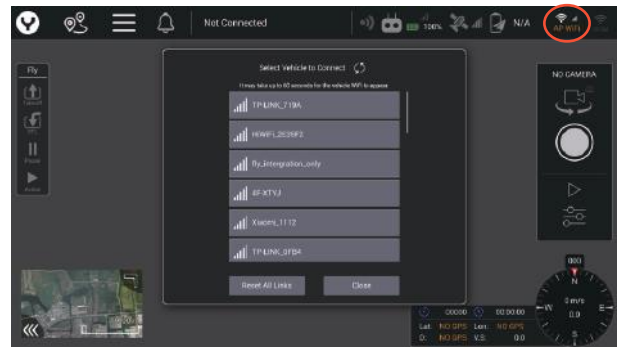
Not Connected

100%

N/A

AP WIFI

Fly

Takeoff

RTL

Pause

Action

Select Vehicle to Connect

It may take up to 60 seconds for the vehicle WIFI to appear

TP-LINK_719A

HIWIFI_2E26F2

fly_integration_only

4F-XTYJ

Xiaomi_1112

TP-LINK_9FB4

Reset All Links

Close

NO CAMERA

000

N

0 m/s

0.0

0.0

W

E

00000

00:00:00

Lat:

NO GPS

Lon:

NO GPS

D:

V.S

0.0